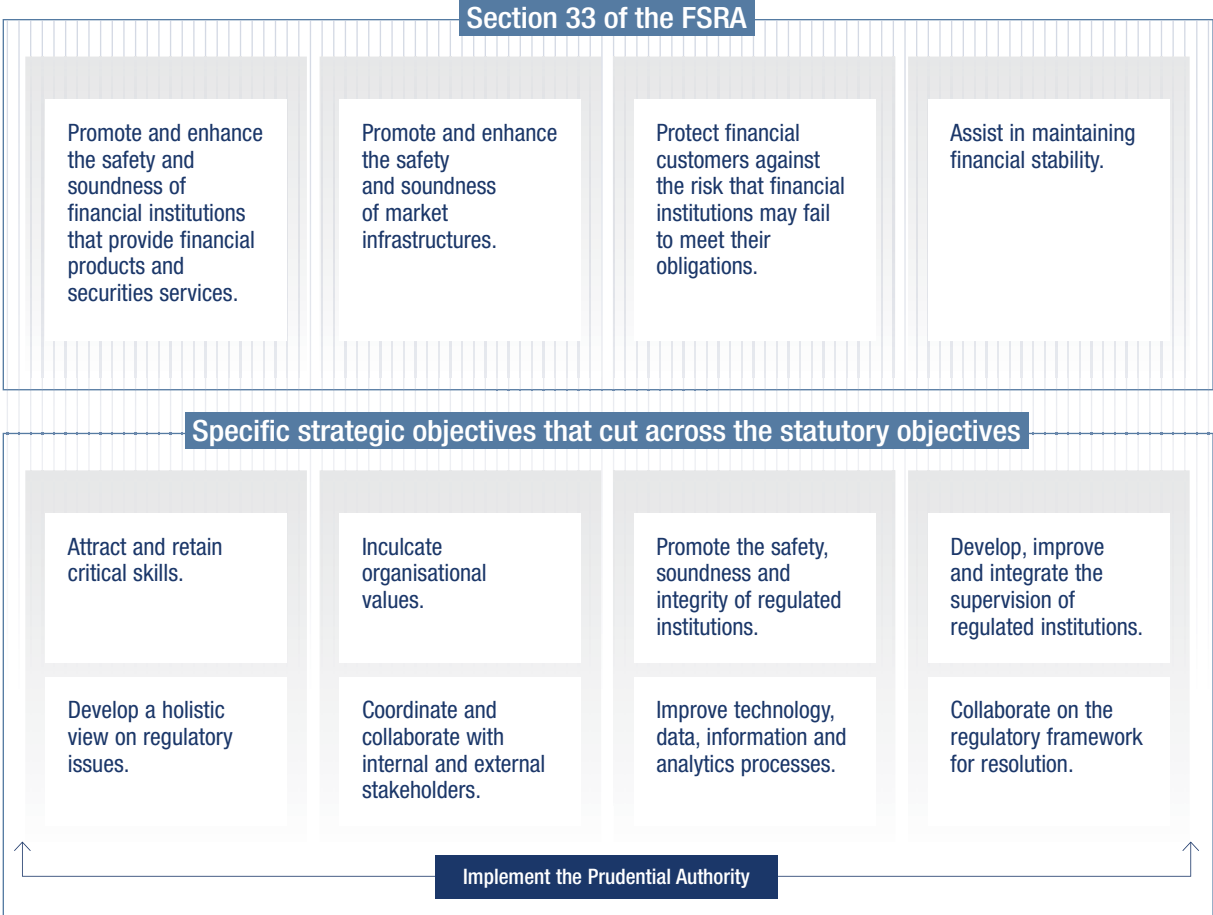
Section 33 of the FSRA

Promote and enhance the safety and soundness of financial institutions that provide financial products and securities services.

Promote and enhance the safety and soundness of market infrastructures.

Protect financial customers against the risk that financial institutions may fail to meet their obligations.

Assist in maintaining financial stability.

Specific strategic objectives that cut across the statutory objectives

Attract and retain critical skills.

Inculcate organisational values.

Promote the safety, soundness and integrity of regulated institutions.

Develop, improve and integrate the supervision of regulated institutions.

Develop a holistic view on regulatory issues.

Coordinate and collaborate with internal and external stakeholders.

Improve technology, data, information and analytics processes.

Collaborate on the regulatory framework for resolution.

Implement the Prudential Authority